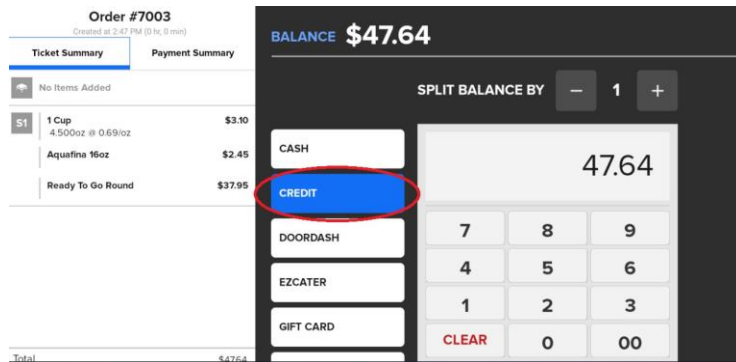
Order #7003

Created at 2:47 PM (0 hr, 0 min)

Ticket Summary

Payment Summary

No Items Added

S1

1 Cup

$3.10

4.500oz @ 0.69/oz

Aquafina 16oz

$2.45

Ready To Go Round

$37.95

Total

$47.64

BALANCE $47.64

SPLIT BALANCE BY – 1 +

CASH

CREDIT

DOORDASH

EZCATER

GIFT CARD

47.64

| 7 | 8 | 9 |
|---|---|---|
| 4 | 5 | 6 |
| 1 | 2 | 3 |
| CLEAR | 0 | 00 |